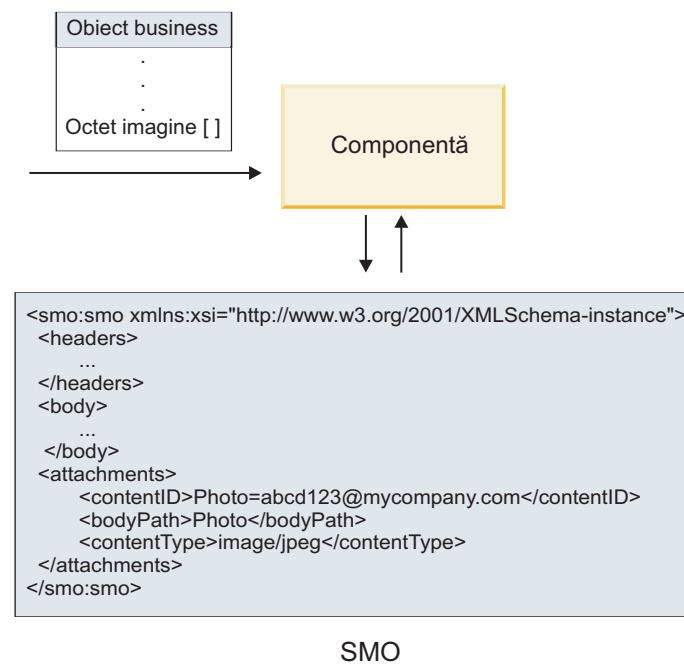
Obiect business
.
.
.
Octet imagine [ ]

Componentă

<smo:smo xmlns:xsi="http://www.w3.org/2001/XMLSchema-instance">
<headers>
...
</headers>
<body>
...
</body>
<attachments>
<contentID>Photo=abcd123@mycompany.com</contentID>
<bodyPath>Photo</bodyPath>
<contentType>image/jpeg</contentType>
</attachments>
</smo:smo>

SMO